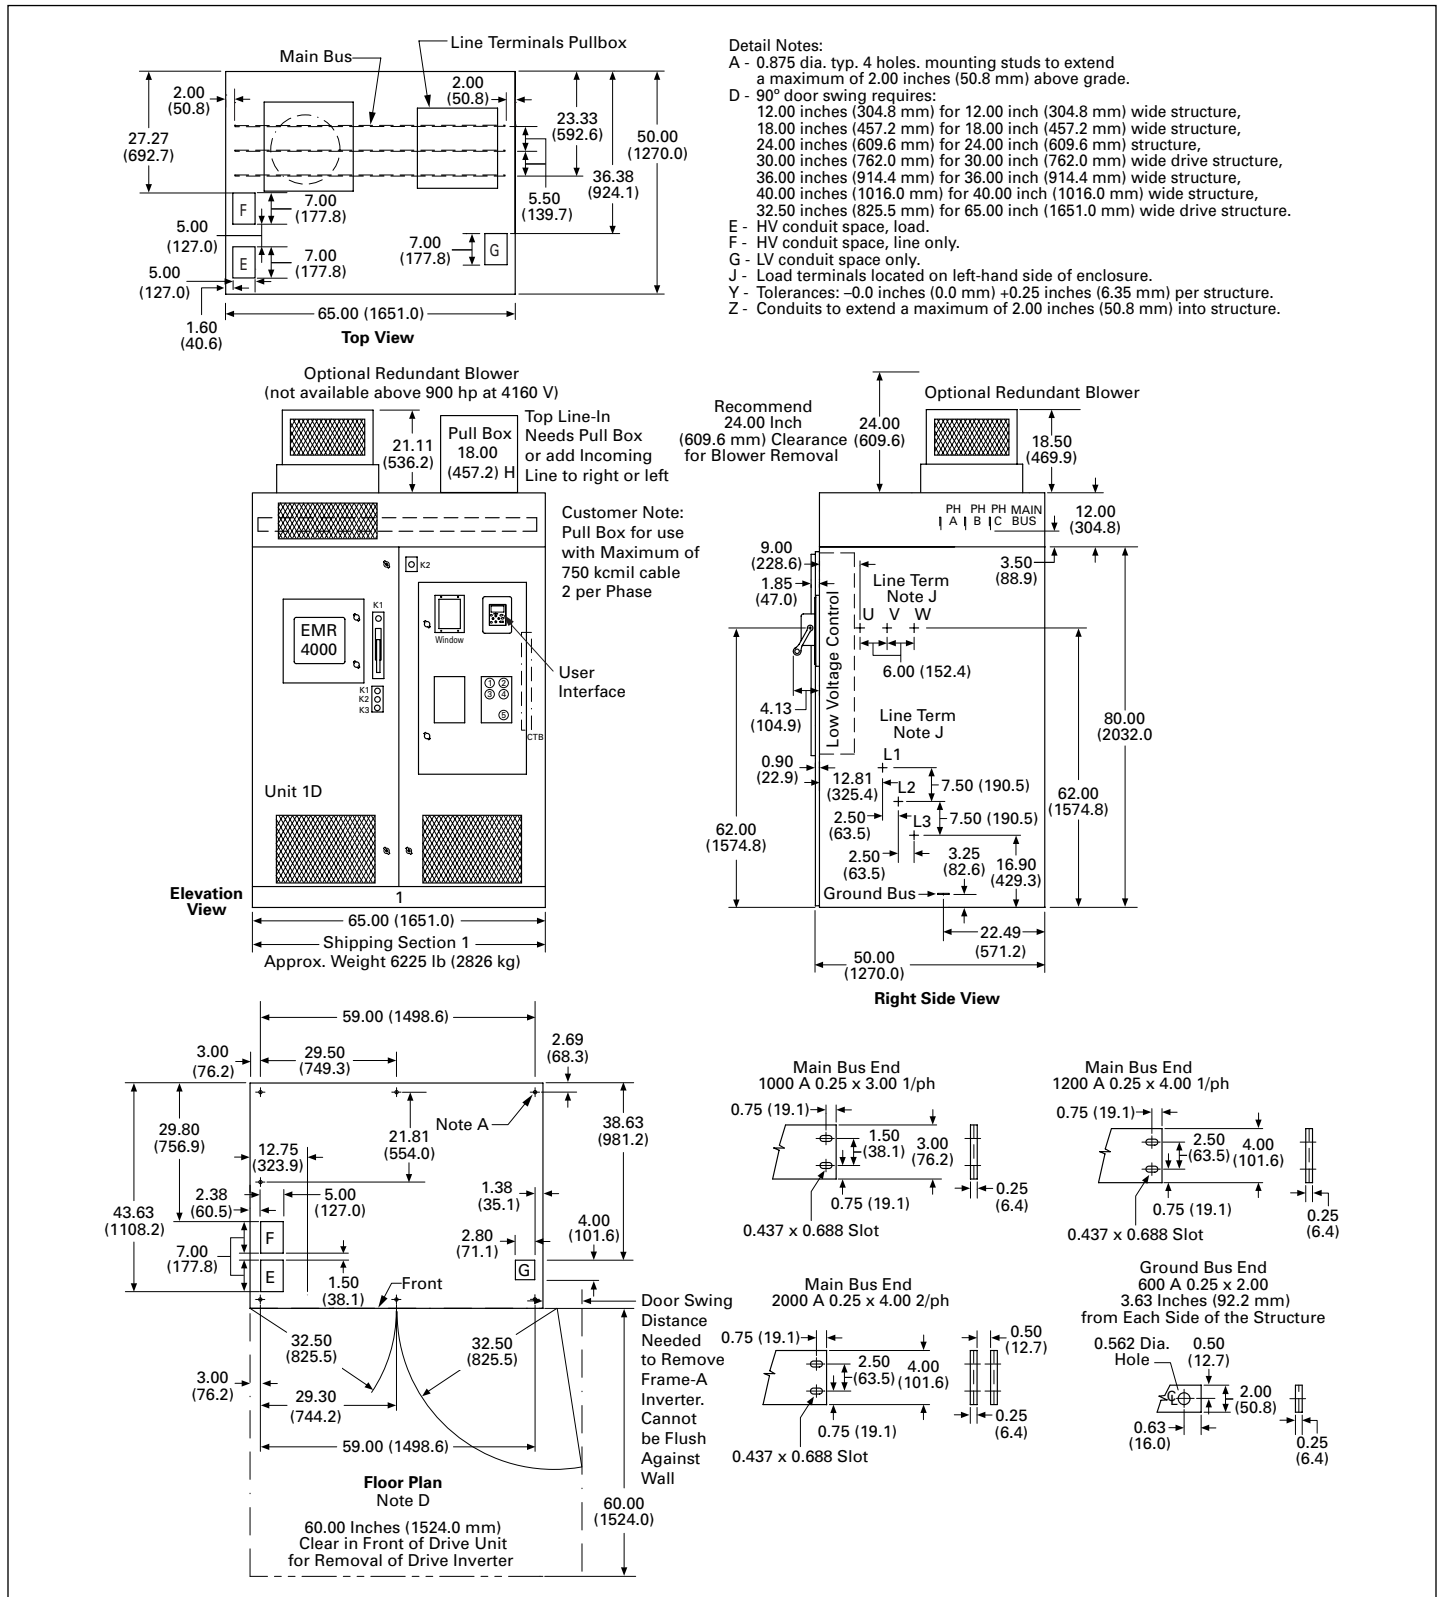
Main Bus

Line Terminals Pullbox

2.00 (50.8)

27.27 (692.7)

2.00 (50.8)

23.33 (592.6)

50.00 (1270.0)

36.38 (924.1)

5.50 (139.7)

F

7.00 (177.8)

5.00 (127.0)

E

7.00 (177.8)

7.00 (177.8)

G

5.00 (127.0)

1.60 (40.6)

65.00 (1651.0)

Top View

Detail Notes:
A - 0.875 dia. typ. 4 holes. mounting studs to extend a maximum of 2.00 inches (50.8 mm) above grade.
D - 90° door swing requires:
12.00 inches (304.8 mm) for 12.00 inch (304.8 mm) wide structure,
18.00 inches (457.2 mm) for 18.00 inch (457.2 mm) wide structure,
24.00 inches (609.6 mm) for 24.00 inch (609.6 mm) structure,
30.00 inches (762.0 mm) for 30.00 inch (762.0 mm) wide drive structure,
36.00 inches (914.4 mm) for 36.00 inch (914.4 mm) wide structure,
40.00 inches (1016.0 mm) for 40.00 inch (1016.0 mm) wide structure,
32.50 inches (825.5 mm) for 65.00 inch (1651.0 mm) wide drive structure.
E - HV conduit space, load.
F - HV conduit space, line only.
G - LV conduit space only.
J - Load terminals located on left-hand side of enclosure.
Y - Tolerances: –0.0 inches (0.0 mm) +0.25 inches (6.35 mm) per structure.
Z - Conduits to extend a maximum of 2.00 inches (50.8 mm) into structure.

Optional Redundant Blower (not available above 900 hp at 4160 V)

21.11 (536.2)

Pull Box 18.00 (457.2) H

Top Line-In Needs Pull Box or add Incoming Line to right or left

Customer Note: Pull Box for use with Maximum of 750 kcmil cable 2 per Phase

K2

K1

EMR 4000

Window

K1 K2 K3

User Interface

CTB

Unit 1D

Elevation View

1

65.00 (1651.0)

Shipping Section 1
Approx. Weight 6225 lb (2826 kg)

Recommend 24.00 Inch (609.6 mm) Clearance for Blower Removal

24.00 (609.6)

Optional Redundant Blower

18.50 (469.9)

PH A PH B PH C MAIN BUS

12.00 (304.8)

9.00 (228.6)

1.85 (47.0)

3.50 (88.9)

Line Term Note J

U V W

6.00 (152.4)

Low Voltage Control

4.13 (104.9)

Line Term Note J

L1

0.90 (22.9)

12.81 (325.4)

L2

7.50 (190.5)

2.50 (63.5)

L3

7.50 (190.5)

2.50 (63.5)

3.25 (82.6)

16.90 (429.3)

62.00 (1574.8)

62.00 (1574.8)

80.00 (2032.0

Ground Bus

22.49 (571.2)

50.00 (1270.0)

Right Side View

59.00 (1498.6)

3.00 (76.2)

29.50 (749.3)

2.69 (68.3)

29.80 (756.9)

Note A

21.81 (554.0)

38.63 (981.2)

12.75 (323.9)

2.38 (60.5)

5.00 (127.0)

1.38 (35.1)

43.63 (1108.2)

2.80 (71.1)

4.00 (101.6)

F

7.00 (177.8)

E

1.50 (38.1)

Front

G

Door Swing Distance Needed to Remove Frame-A Inverter. Cannot be Flush Against Wall

32.50 (825.5)

32.50 (825.5)

3.00 (76.2)

29.30 (744.2)

59.00 (1498.6)

Floor Plan
Note D

60.00 Inches (1524.0 mm) Clear in Front of Drive Unit for Removal of Drive Inverter

60.00 (1524.0)

Main Bus End
1000 A 0.25 x 3.00 1/ph

0.75 (19.1)

1.50 (38.1)

3.00 (76.2)

0.75 (19.1)

0.25 (6.4)

0.437 x 0.688 Slot

Main Bus End
1200 A 0.25 x 4.00 1/ph

0.75 (19.1)

2.50 (63.5)

4.00 (101.6)

0.75 (19.1)

0.25 (6.4)

0.437 x 0.688 Slot

Main Bus End
2000 A 0.25 x 4.00 2/ph

0.75 (19.1)

0.50 (12.7)

2.50 (63.5)

4.00 (101.6)

0.75 (19.1)

0.25 (6.4)

0.437 x 0.688 Slot

Ground Bus End
600 A 0.25 x 2.00
3.63 Inches (92.2 mm) from Each Side of the Structure

0.562 Dia. Hole

0.50 (12.7)

2.00 (50.8)

0.63 (16.0)

0.25 (6.4)